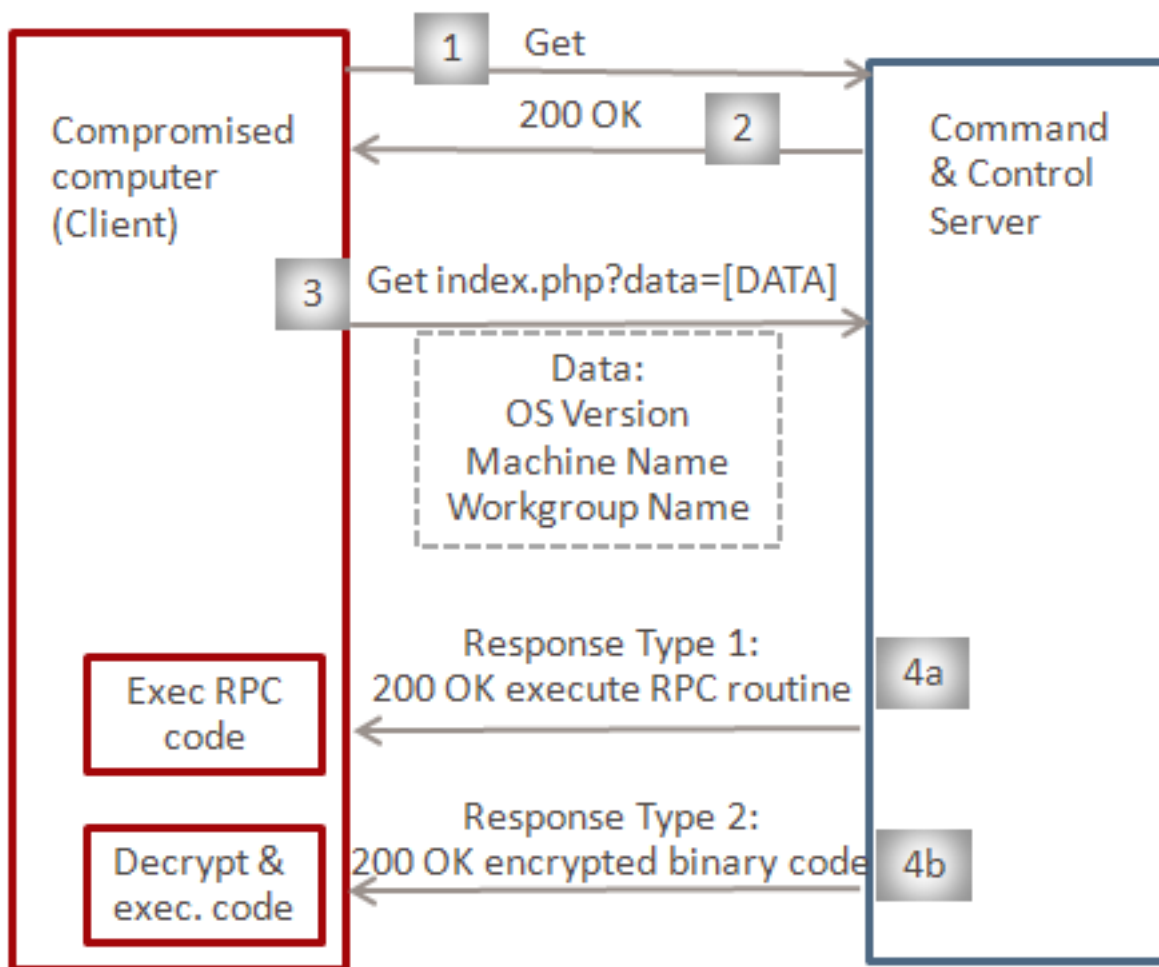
1 Get

200 OK 2

Compromised computer (Client)

Command & Control Server

3 Get index.php?data=[DATA]

Data:
OS Version
Machine Name
Workgroup Name

Response Type 1:
200 OK execute RPC routine

4a

Exec RPC code

Response Type 2:
200 OK encrypted binary code

4b

Decrypt & exec. code